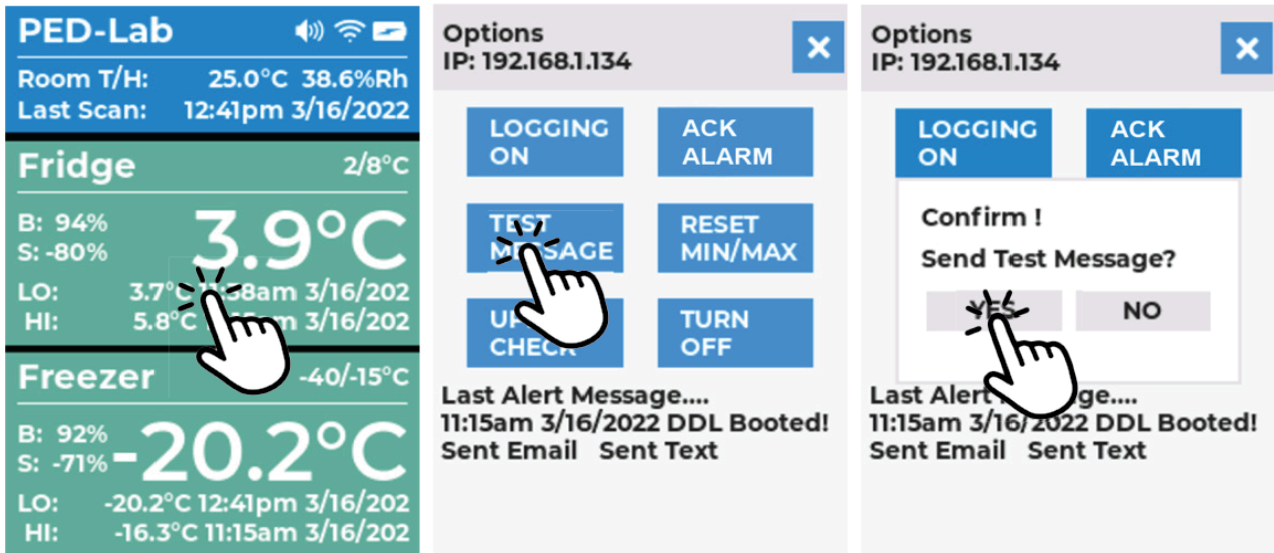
PED-Lab
Room T/H: 25.0°C 38.6%Rh
Last Scan: 12:41pm 3/16/2022

Fridge 2/8°C
B: 94%
S: -80%
3.9°C
LO: 3.7° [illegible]38am 3/16/202
HI: 5.8°C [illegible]m 3/16/202

Freezer -40/-15°C
B: 92%
S: -71%
-20.2°C
LO: -20.2°C 12:41pm 3/16/202
HI: -16.3°C 11:15am 3/16/202

Options
IP: 192.168.1.134
×
LOGGING ON
ACK ALARM
TEST M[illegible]SAGE
RESET MIN/MAX
UP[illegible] CHECK
TURN OFF
Last Alert Message....
11:15am 3/16/2022 DDL Booted!
Sent Email Sent Text

Options
IP: 192.168.1.134
×
LOGGING ON
ACK ALARM
Confirm !
Send Test Message?
YES
NO
Last Alert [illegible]ge....
11:15am 3/16/2022 DDL Booted!
Sent Email Sent Text